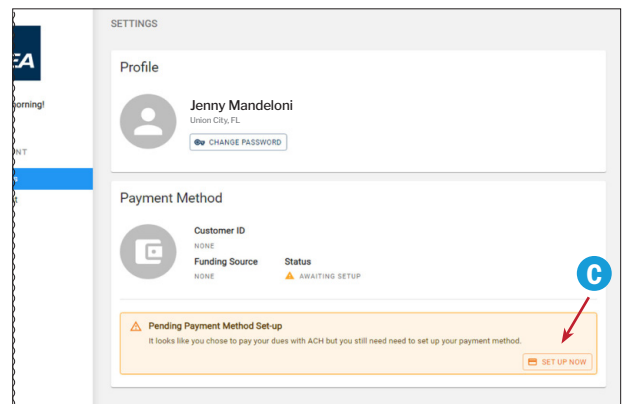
EA

orning!

ONT

s

t

SETTINGS

Profile

Jenny Mandeloni
Union City, FL

CHANGE PASSWORD

Payment Method

Customer ID
NONE

Funding Source
NONE

Status
AWAITING SETUP

C

Pending Payment Method Set-up
It looks like you chose to pay your dues with ACH but you still need need to set up your payment method.

SET UP NOW